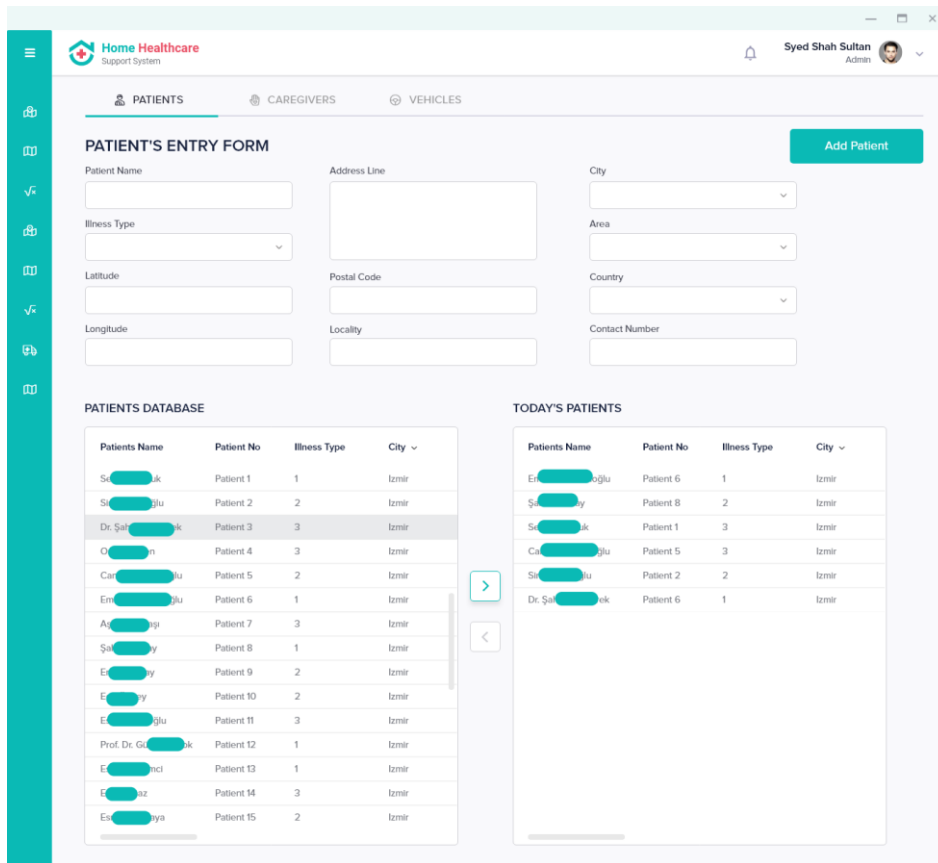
Home Healthcare
Support System

Syed Shah Sultan
Admin

PATIENTS CAREGIVERS VEHICLES

PATIENT'S ENTRY FORM

Add Patient

Patient Name
Illness Type
Latitude
Longitude
Address Line
Postal Code
Locality
City
Area
Country
Contact Number

PATIENTS DATABASE

| Patients Name | Patient No | Illness Type | City |
|---|---|---|---|
| Se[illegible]uk | Patient 1 | 1 | Izmir |
| Si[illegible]ğlu | Patient 2 | 2 | Izmir |
| Dr. Şah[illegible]ek | Patient 3 | 3 | Izmir |
| O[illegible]n | Patient 4 | 3 | Izmir |
| Can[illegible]ğlu | Patient 5 | 2 | Izmir |
| Em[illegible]ğlu | Patient 6 | 1 | Izmir |
| A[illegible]eşi | Patient 7 | 3 | Izmir |
| Şal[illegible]y | Patient 8 | 1 | Izmir |
| E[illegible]ay | Patient 9 | 2 | Izmir |
| E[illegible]y | Patient 10 | 2 | Izmir |
| E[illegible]ğlu | Patient 11 | 3 | Izmir |
| Prof. Dr. Gü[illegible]ok | Patient 12 | 1 | Izmir |
| E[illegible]mci | Patient 13 | 1 | Izmir |
| E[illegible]az | Patient 14 | 3 | Izmir |
| Es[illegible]aya | Patient 15 | 2 | Izmir |

TODAY'S PATIENTS

| Patients Name | Patient No | Illness Type | City |
|---|---|---|---|
| Er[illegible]oğlu | Patient 6 | 1 | Izmir |
| Şa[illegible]ay | Patient 8 | 2 | Izmir |
| Se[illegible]uk | Patient 1 | 3 | Izmir |
| Ca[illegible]ğlu | Patient 5 | 3 | Izmir |
| Si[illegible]ğlu | Patient 2 | 2 | Izmir |
| Dr. Şah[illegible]ek | Patient 6 | 1 | Izmir |